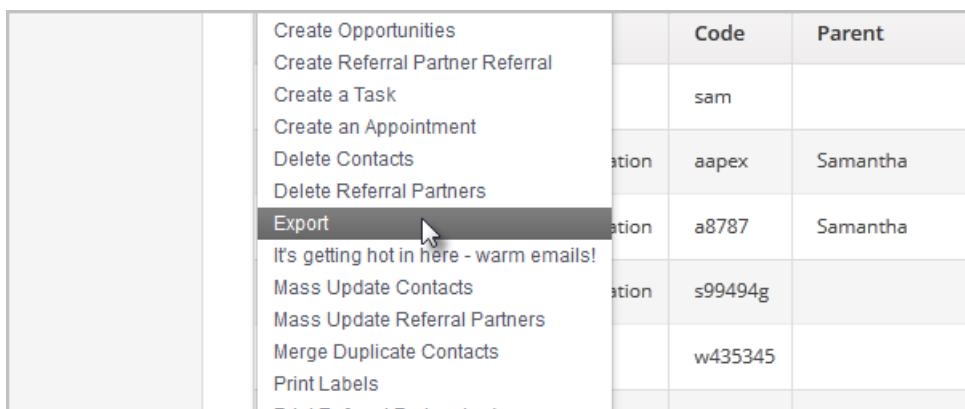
Create Opportunities
Create Referral Partner Referral
Create a Task
Create an Appointment
Delete Contacts
Delete Referral Partners
Export
It's getting hot in here - warm emails!
Mass Update Contacts
Mass Update Referral Partners
Merge Duplicate Contacts
Print Labels
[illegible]

| | Code | Parent |
|---|---|---|
| | sam | |
| ation | aapex | Samantha |
| ation | a8787 | Samantha |
| ation | s99494g | |
| | w435345 | |